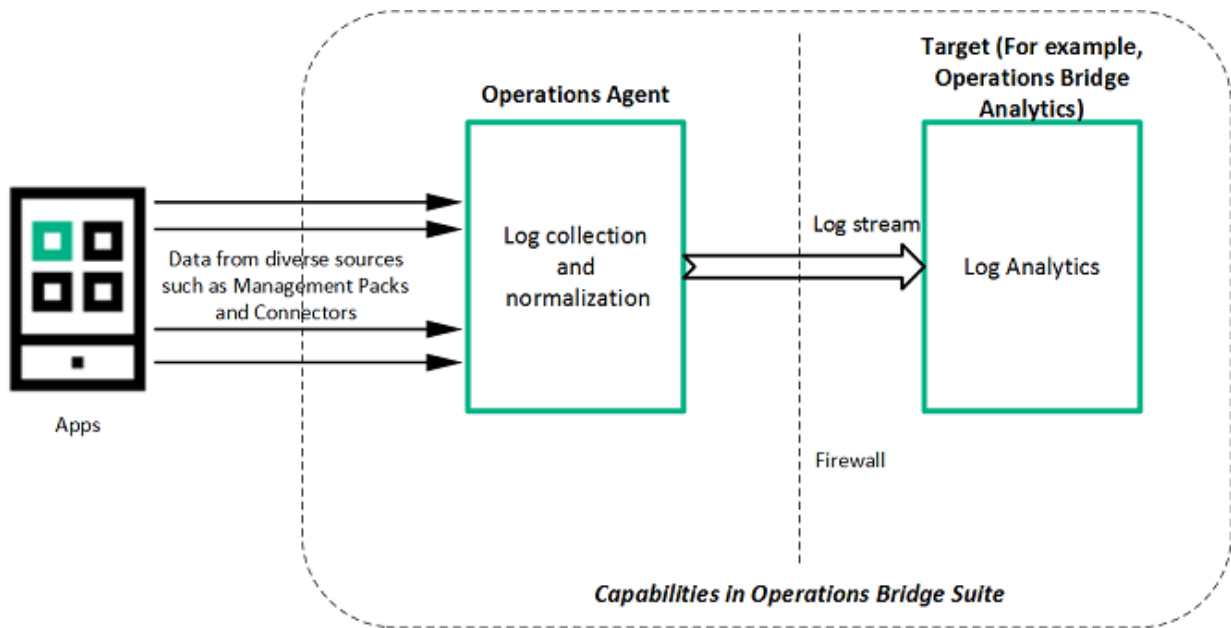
Target (For example, Operations Bridge Analytics)

Operations Agent

Data from diverse sources such as Management Packs and Connectors

Log collection and normalization

Log stream

Log Analytics

Apps

Firewall

Capabilities in Operations Bridge Suite